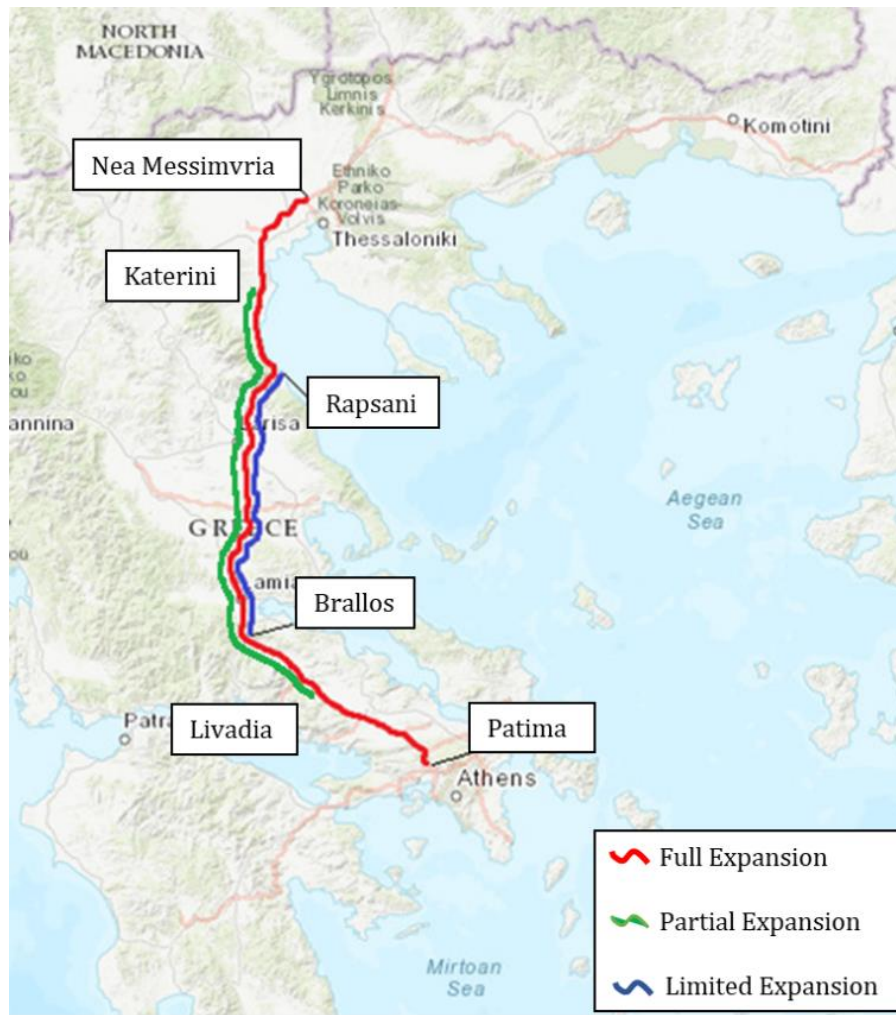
NORTH MACEDONIA

Ygrotopos Limnis Kerkinis

Komotini

Nea Messimvria

Ethniko Parko Koroneias-Volvis

Thessaloniki

Katerini

Rapsani

annina

Larisa

Aegean Sea

GREECE

ou

Lamia

Brallos

Patra

Livadia

Patima

Athens

Full Expansion

Partial Expansion

Mirtoan Sea

Limited Expansion